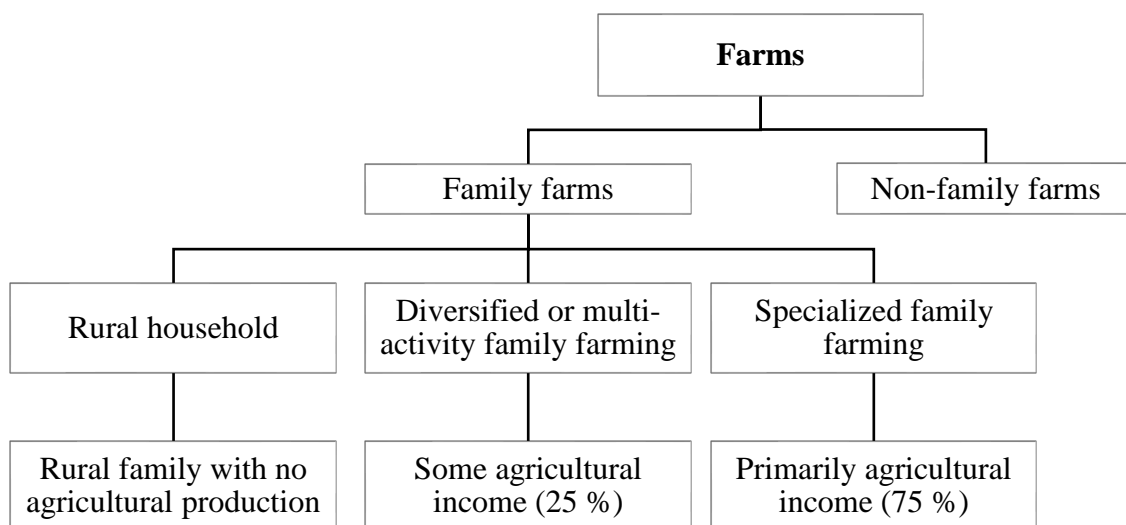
**Farms**

Family farms

Non-family farms

Rural household

Diversified or multi-activity family farming

Specialized family farming

Rural family with no agricultural production

Some agricultural income (25 %)

Primarily agricultural income (75 %)